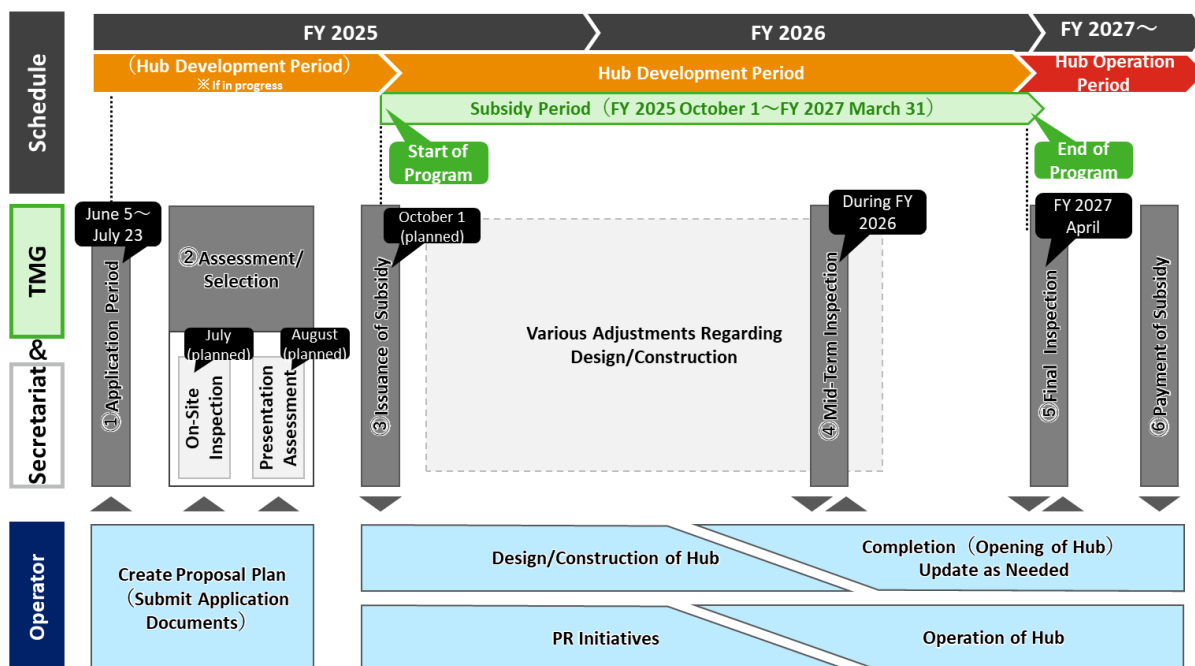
Schedule

FY 2025

FY 2026

FY 2027～

（Hub Development Period）
※If in progress

Hub Development Period

Hub Operation Period

Subsidy Period（FY 2025 October 1～FY 2027 March 31）

Start of Program

End of Program

TMG

&

Secretariat

June 5～ July 23

①Application Period

②Assessment/ Selection

July (planned)

August (planned)

On-Site Inspection

Presentation Assessment

October 1 (planned)

③Issuance of Subsidy

Various Adjustments Regarding Design/Construction

During FY 2026

④Mid-Term Inspection

FY 2027 April

⑤Final Inspection

⑥Payment of Subsidy

Operator

Create Proposal Plan（Submit Application Documents）

Design/Construction of Hub

Completion（Opening of Hub） Update as Needed

PR Initiatives

Operation of Hub